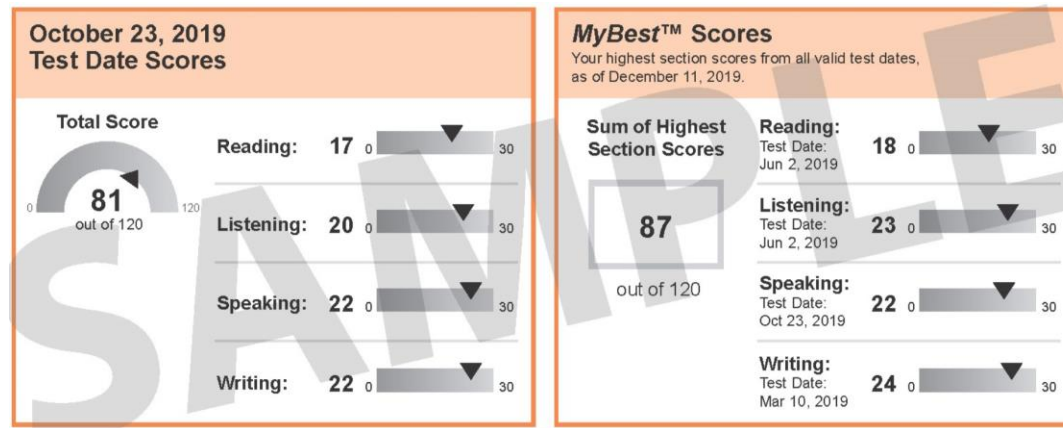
October 23, 2019
Test Date Scores

Total Score

0 81 120
out of 120

Reading: 17 0 30

Listening: 20 0 30

Speaking: 22 0 30

Writing: 22 0 30

*MyBest*™ Scores
Your highest section scores from all valid test dates, as of December 11, 2019.

Sum of Highest Section Scores

87

out of 120

Reading:
Test Date:
Jun 2, 2019
18 0 30

Listening:
Test Date:
Jun 2, 2019
23 0 30

Speaking:
Test Date:
Oct 23, 2019
22 0 30

Writing:
Test Date:
Mar 10, 2019
24 0 30

SAMPLE